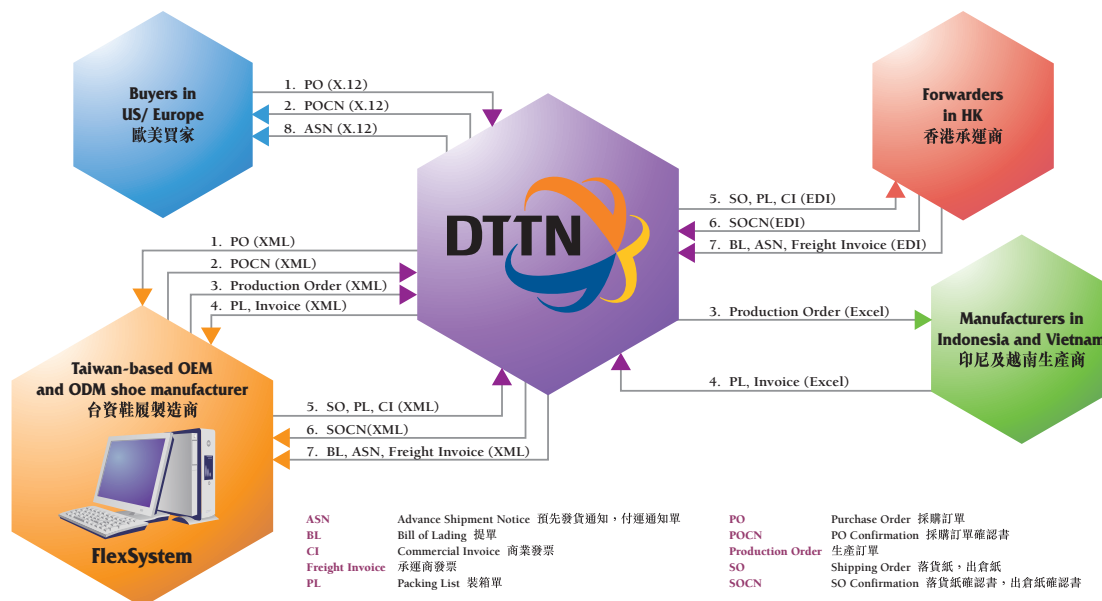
Buyers in US/ Europe
歐美買家

1. PO (X.12)
2. POCN (X.12)
8. ASN (X.12)

Forwarders in HK
香港承運商

DTTN

5. SO, PL, CI (EDI)
6. SOCN(EDI)
7. BL, ASN, Freight Invoice (EDI)

1. PO (XML)
2. POCN (XML)
3. Production Order (XML)
4. PL, Invoice (XML)

3. Production Order (Excel)

Manufacturers in Indonesia and Vietnam
印尼及越南生產商

4. PL, Invoice (Excel)

Taiwan-based OEM and ODM shoe manufacturer
台資鞋履製造商

5. SO, PL, CI (XML)
6. SOCN(XML)
7. BL, ASN, Freight Invoice (XML)

FlexSystem

| | | | |
|---|---|---|---|
| ASN | Advance Shipment Notice 預先發貨通知，付運通知單 | PO | Purchase Order 採購訂單 |
| BL | Bill of Lading 提單 | POCN | PO Confirmation 採購訂單確認書 |
| CI | Commercial Invoice 商業發票 | Production Order | 生產訂單 |
| Freight Invoice | 承運商發票 | SO | Shipping Order 落貨紙，出倉紙 |
| PL | Packing List 裝箱單 | SOCN | SO Confirmation 落貨紙確認書，出倉紙確認書 |